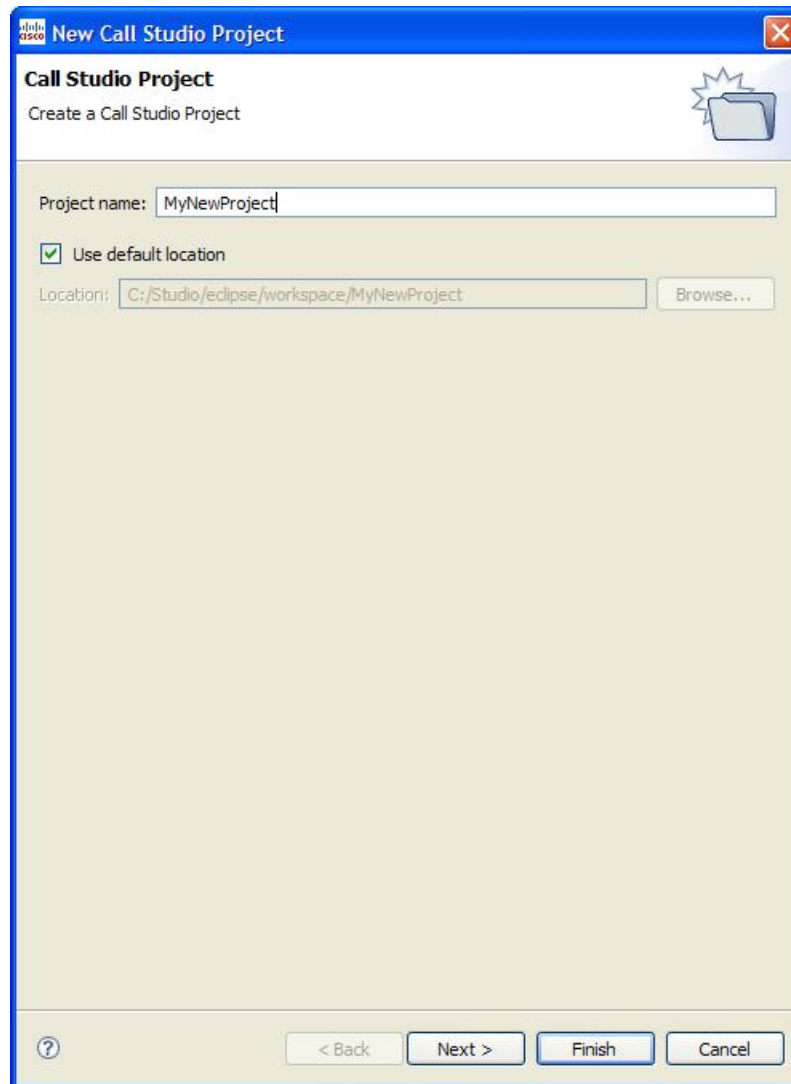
New Call Studio Project

Call Studio Project

Create a Call Studio Project

Project name: MyNewProject

Use default location

Location: C:/Studio/eclipse/workspace/MyNewProject

Browse...

< Back

Next >

Finish

Cancel